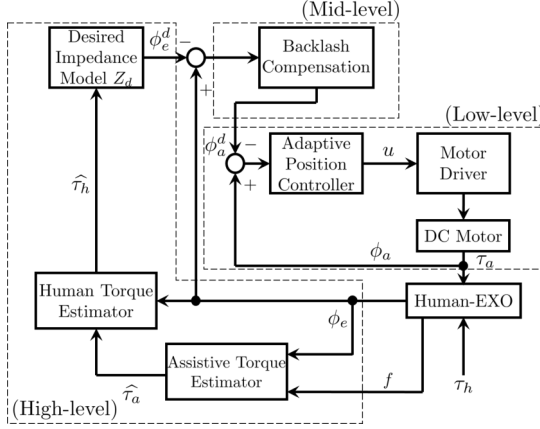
(Mid-level)

Desired Impedance Model $Z_d$

$\phi_e^d$

$-$

$+$

Backlash Compensation

(Low-level)

$\phi_a^d$

$-$

$+$

Adaptive Position Controller

$u$

Motor Driver

DC Motor

$\hat{\tau}_h$

$\phi_a$

$\tau_a$

Human Torque Estimator

Human-EXO

$\phi_e$

Assistive Torque Estimator

$\hat{\tau}_a$

$f$

$\tau_h$

(High-level)